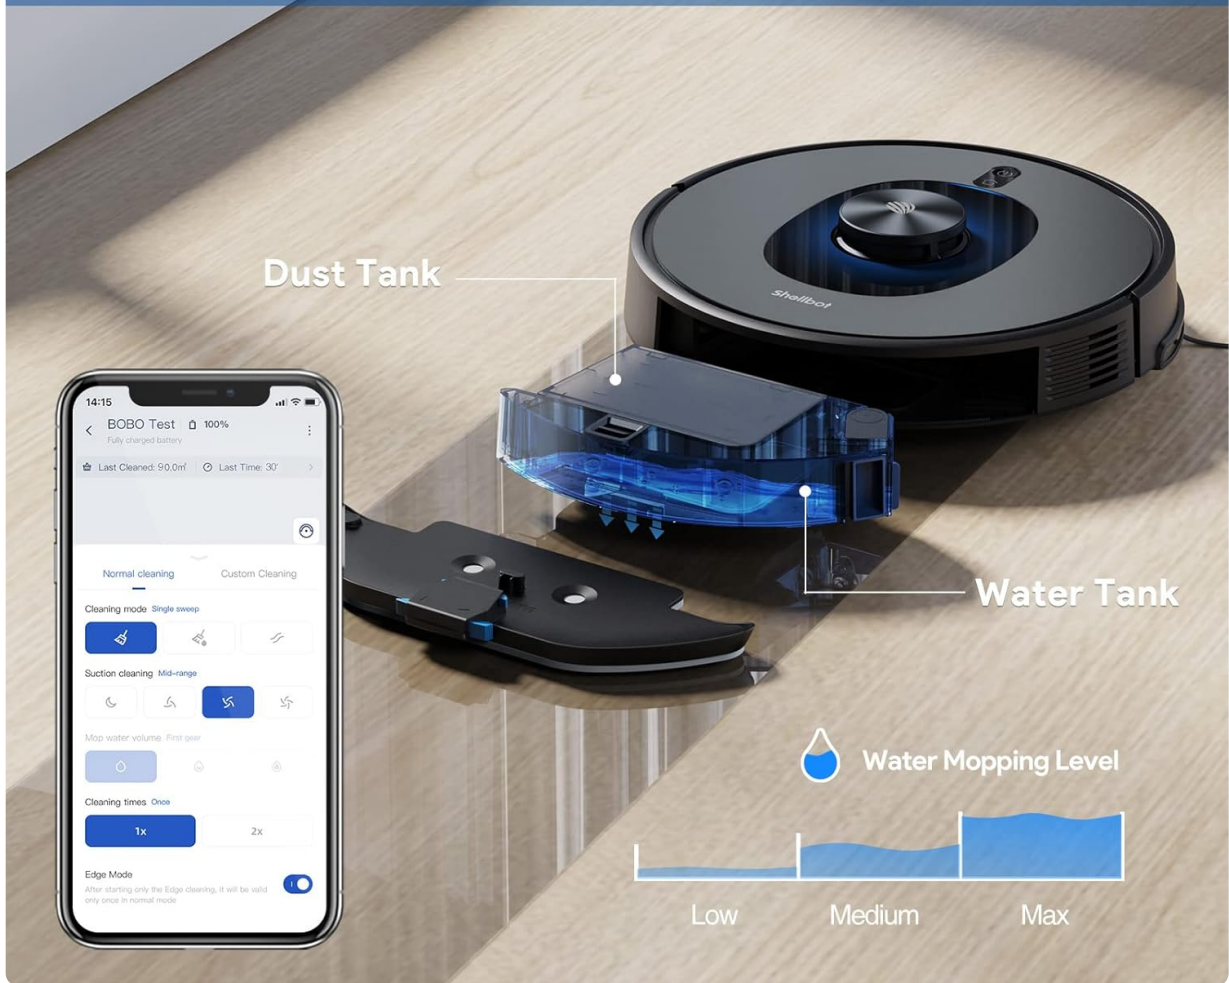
Dust Tank

Shellbot

Water Tank

14:15

BOBO Test 100%

Fully charged battery

Last Cleaned: 90.0m² Last Time: 30'

Normal cleaning Custom Cleaning

Cleaning mode Single sweep

Suction cleaning Mid-range

Mop water volume First gear

Cleaning times Once

1x 2x

Edge Mode

After starting only the Edge cleaning, it will be valid only once in normal mode

Water Mopping Level

Low Medium Max